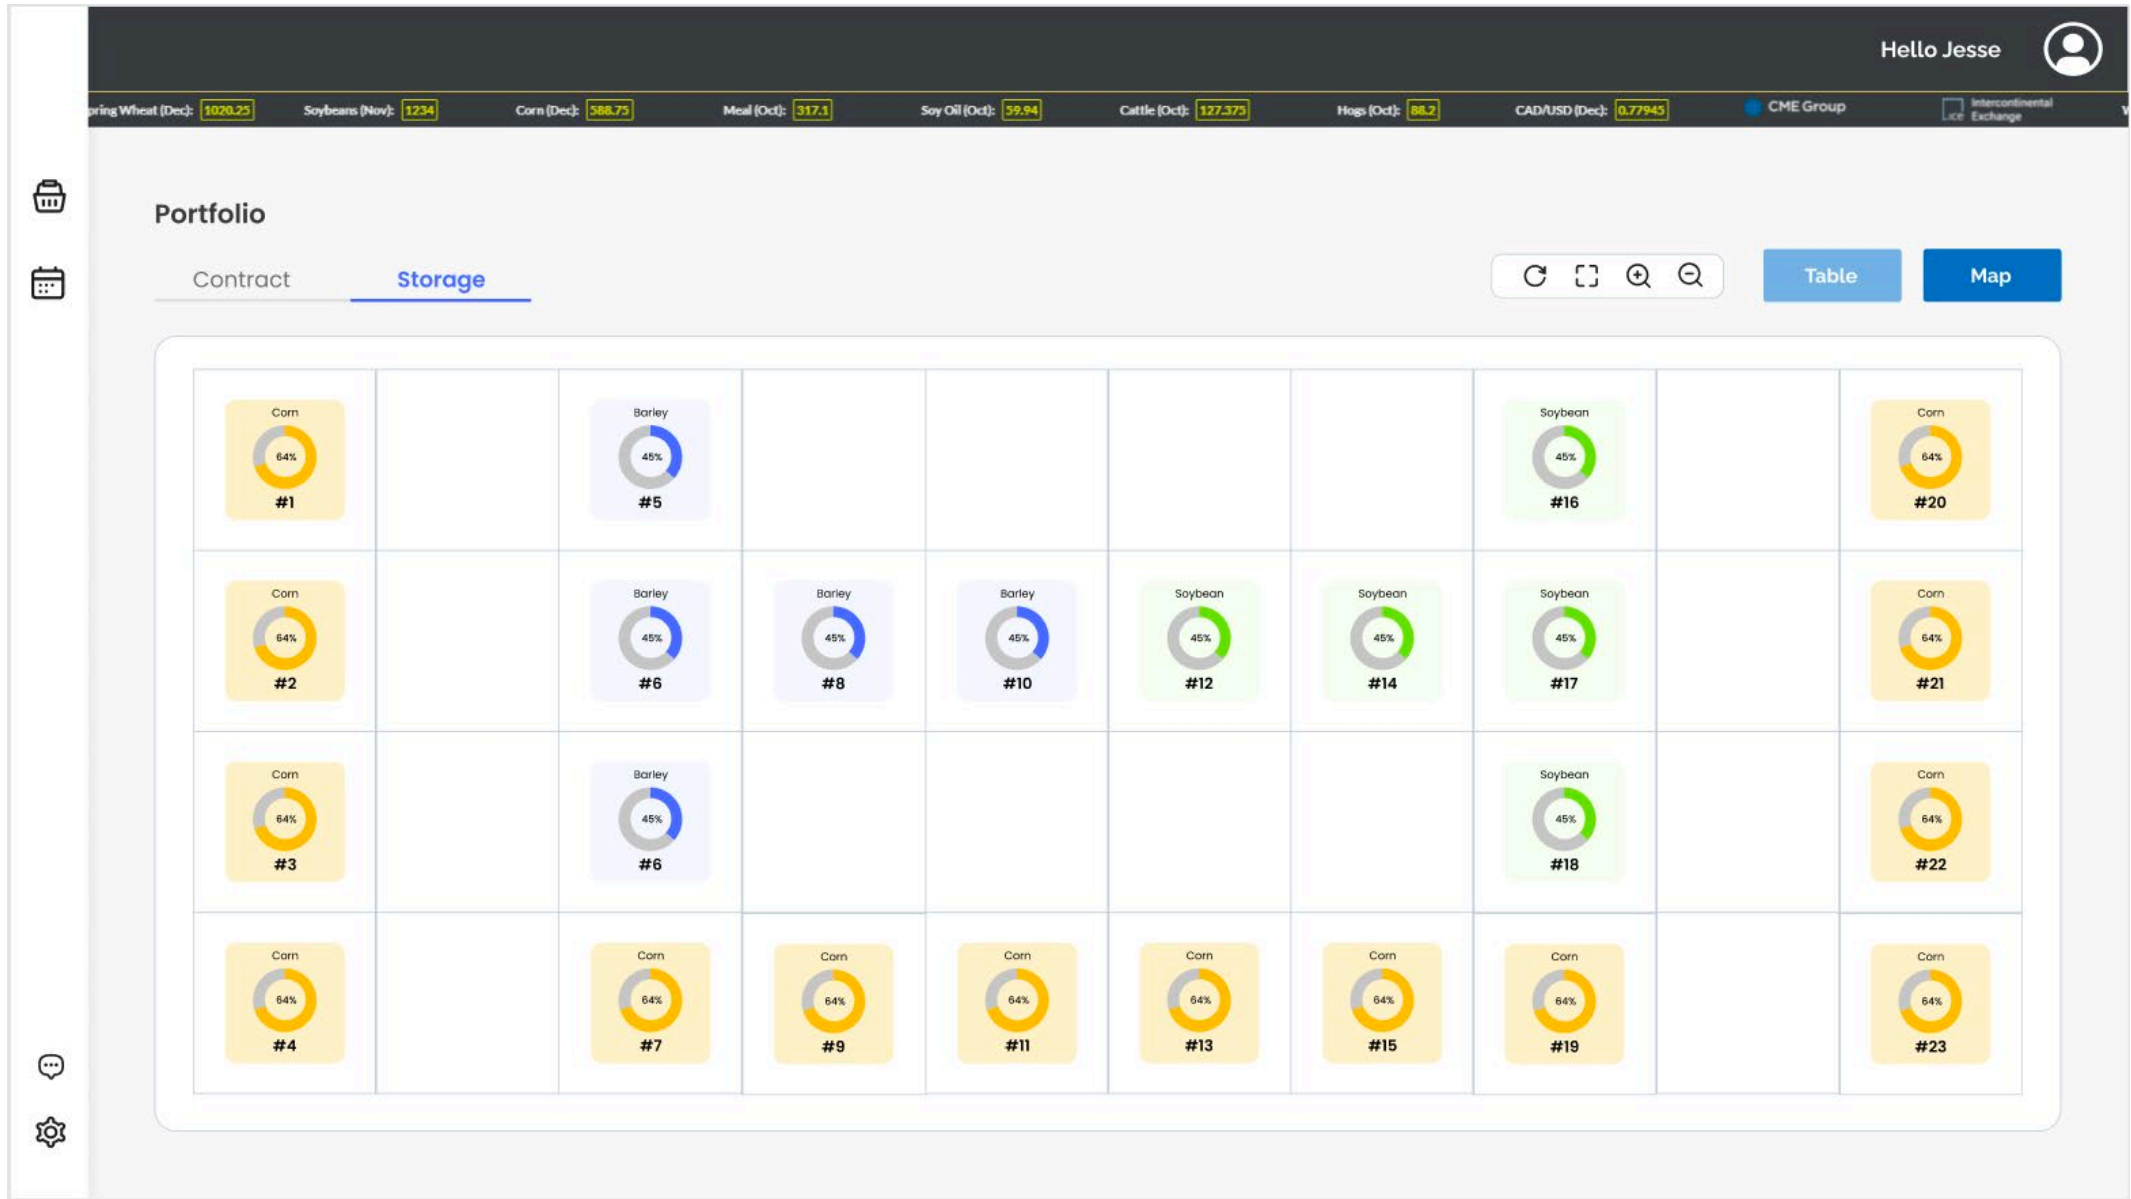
Hello Jesse

pring Wheat (Dec): 1020.25 Soybeans (Nov): 1234 Corn (Dec): 588.75 Meal (Oct): 317.1 Soy Oil (Oct): 59.94 Cattle (Oct): 127.375 Hogs (Oct): 88.2 CAD/USD (Dec): 0.77945 CME Group Intercontinental Exchange

Portfolio

Contract Storage

Table Map

| Corn 64% #1 | | Barley 45% #5 | | | | | Soybean 45% #16 | | Corn 64% #20 |
|---|---|---|---|---|---|---|---|---|---|
| Corn 64% #2 | | Barley 45% #6 | Barley 45% #8 | Barley 45% #10 | Soybean 45% #12 | Soybean 45% #14 | Soybean 45% #17 | | Corn 64% #21 |
| Corn 64% #3 | | Barley 45% #6 | | | | | Soybean 45% #18 | | Corn 64% #22 |
| Corn 64% #4 | | Corn 64% #7 | Corn 64% #9 | Corn 64% #11 | Corn 64% #13 | Corn 64% #15 | Corn 64% #19 | | Corn 64% #23 |